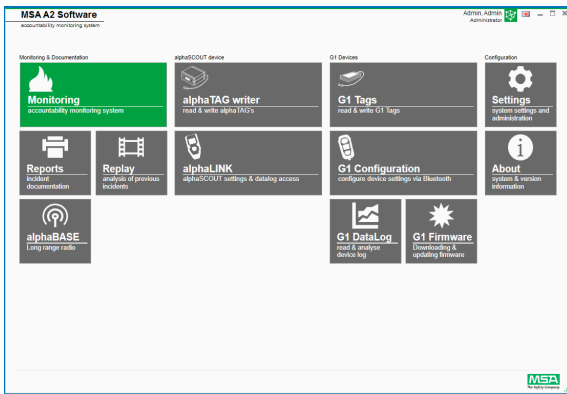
MSA A2 Software
accountability monitoring system

Admin, Admin
Administrator

Monitoring & Documentation

Monitoring
accountability monitoring system

Reports
incident documentation

Replay
analysis of previous incidents

alphaBASE
Long range radio

alphaSCOUT device

alphaTAG writer
read & write alphaTAG's

alphaLINK
alphaSCOUT settings & datalog access

G1 Devices

G1 Tags
read & write G1 Tags

G1 Configuration
configure device settings via Bluetooth

G1 DataLog
read & analyse device log

G1 Firmware
Downloading & updating firmware

Configuration

Settings
system settings and administration

About
system & version information

MSA
The Safety Company